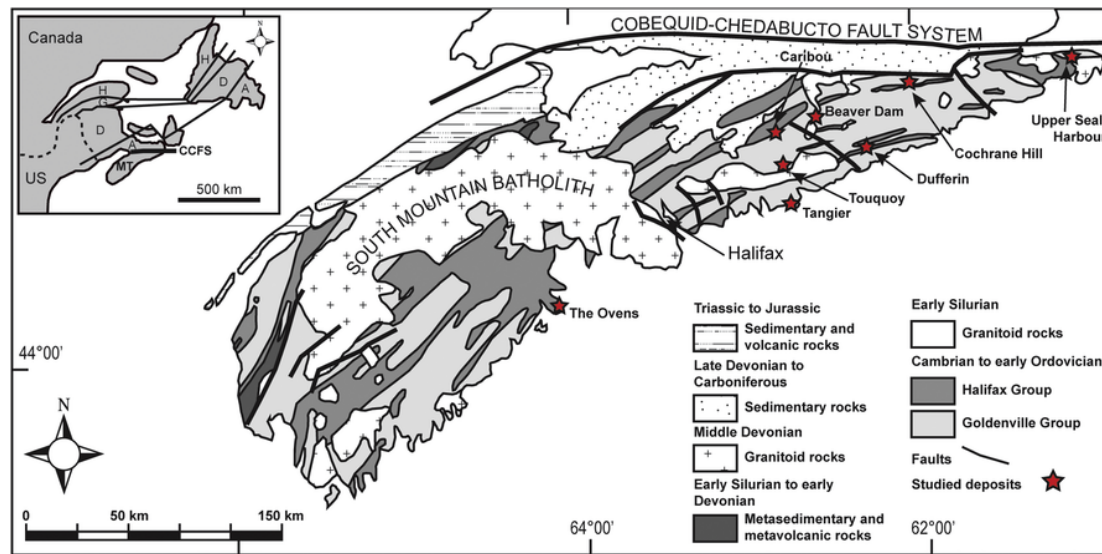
Canada
N
H
G
H
D
A
D
A
CCFS
MT
US
500 km

COBEQUID-CHEDABUCTO FAULT SYSTEM
Caribou
Upper Seal Harbour
Beaver Dam
Cochrane Hill
Dufferin
Touquoy
Tangier
SOUTH MOUNTAIN BATHOLITH
Halifax
The Ovens
44°00'
N
0
50 km
150 km
64°00'
62°00'

Triassic to Jurassic
Sedimentary and volcanic rocks
Late Devonian to Carboniferous
Sedimentary rocks
Middle Devonian
Granitoid rocks
Early Silurian to early Devonian
Metasedimentary and metavolcanic rocks

Early Silurian
Granitoid rocks
Cambrian to early Ordovician
Halifax Group
Goldenville Group
Faults
Studied deposits